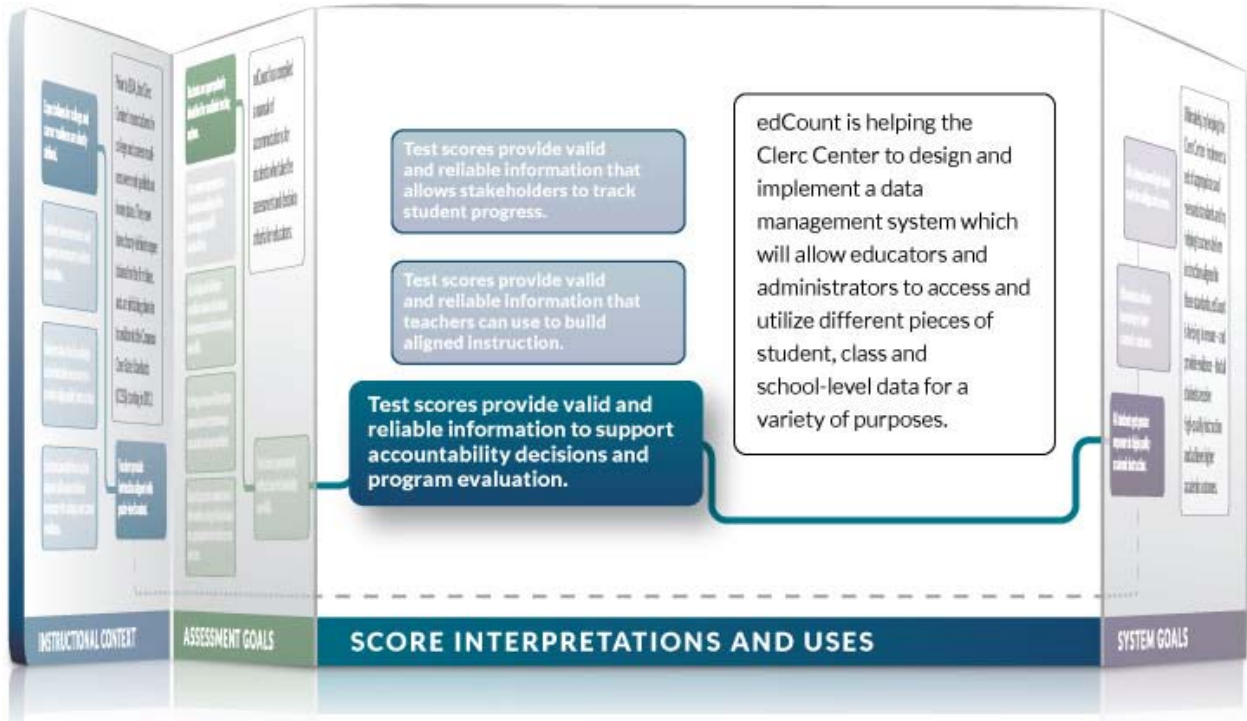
Test scores provide valid and reliable information that allows stakeholders to track student progress.

Test scores provide valid and reliable information that teachers can use to build aligned instruction.

Test scores provide valid and reliable information to support accountability decisions and program evaluation.

edCount is helping the Clerc Center to design and implement a data management system which will allow educators and administrators to access and utilize different pieces of student, class and school-level data for a variety of purposes.

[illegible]

INSTRUCTIONAL CONTEXT

ASSESSMENT GOALS

SCORE INTERPRETATIONS AND USES

SYSTEM GOALS